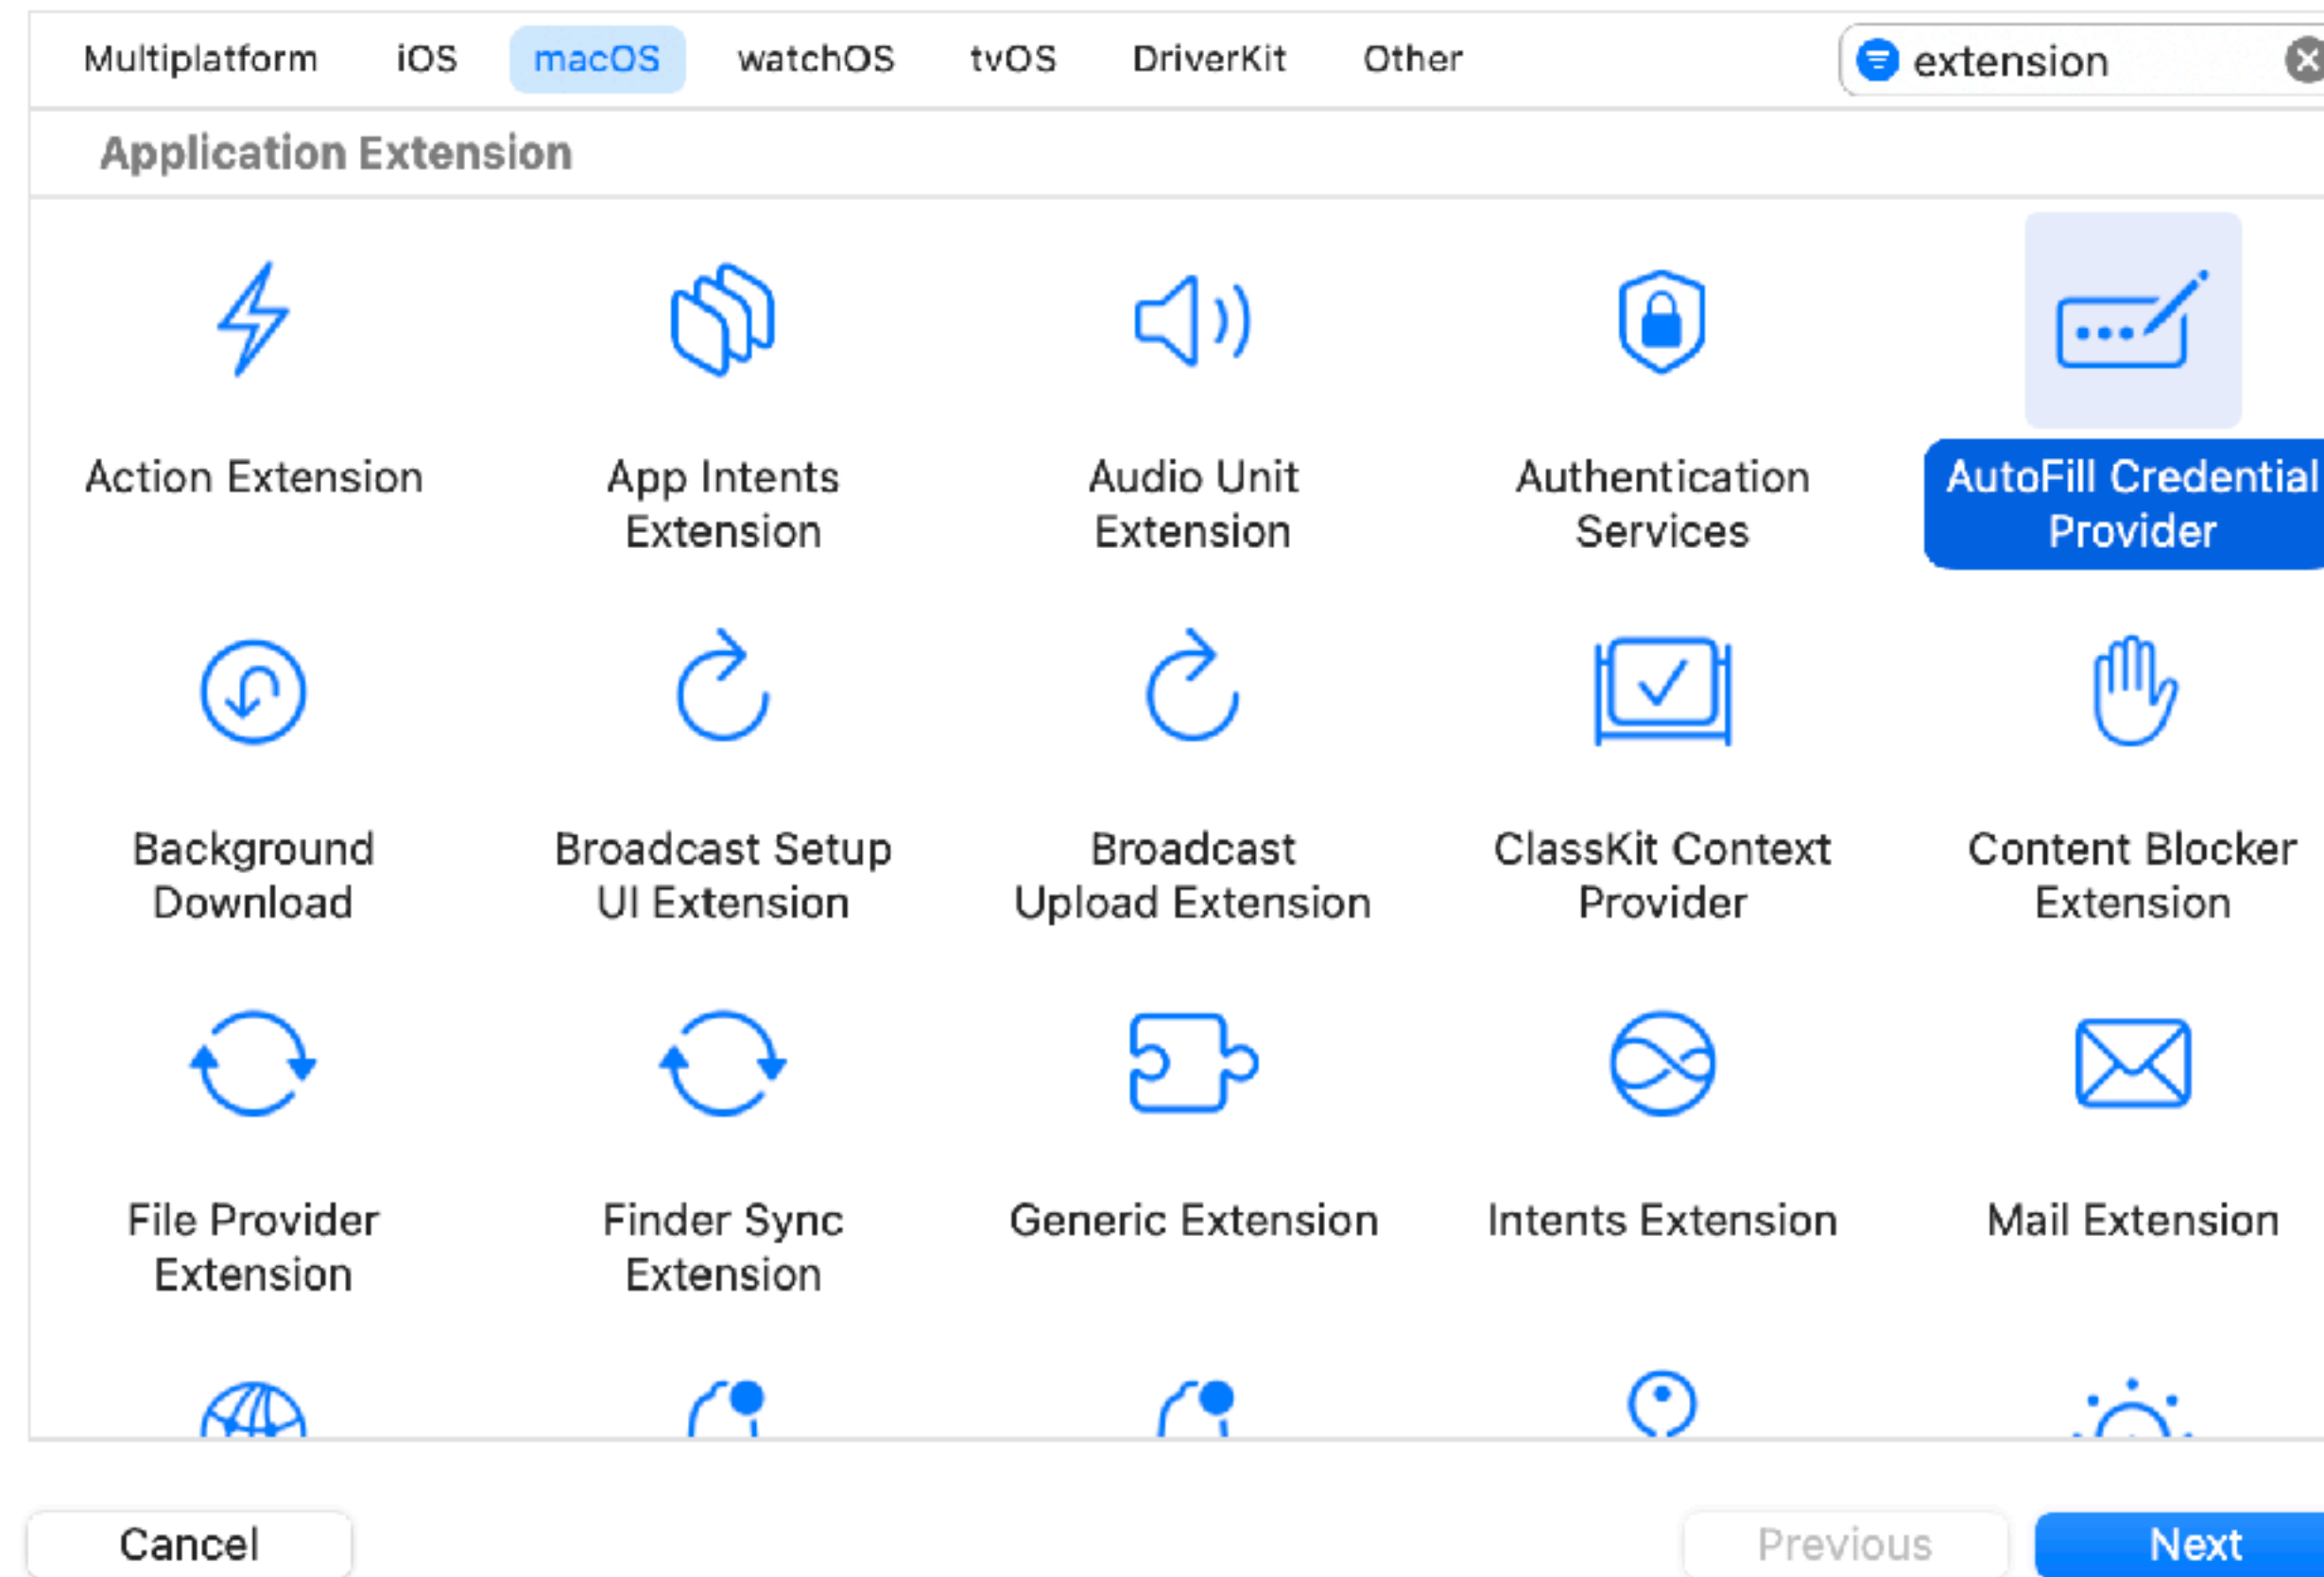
Multiplatform iOS macOS watchOS tvOS DriverKit Other

extension

Application Extension

Action Extension

App Intents Extension

Audio Unit Extension

Authentication Services

AutoFill Credential Provider

Background Download

Broadcast Setup UI Extension

Broadcast Upload Extension

ClassKit Context Provider

Content Blocker Extension

File Provider Extension

Finder Sync Extension

Generic Extension

Intents Extension

Mail Extension

Cancel

Previous

Next